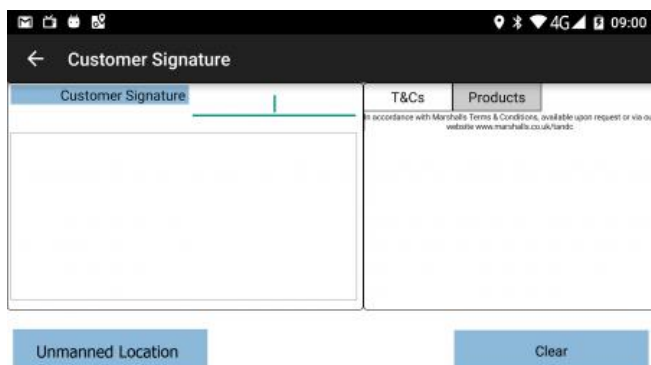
4G 09:00

← Customer Signature

Customer Signature

T&Cs Products

In accordance with Marshalls Terms & Conditions, available upon request or via our website www.marshalls.co.uk/tandc

Unmanned Location

Clear